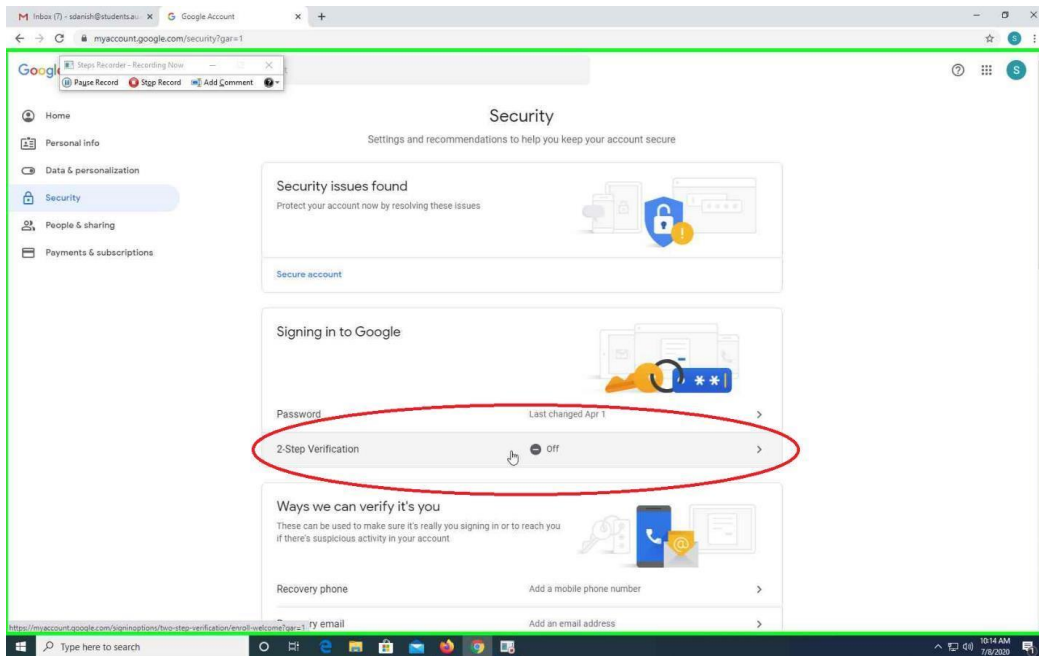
M Inbox (7) - sdanish@students.au × G Google Account × +

myaccount.google.com/security?gar=1

Google

Steps Recorder - Recording Now

Pause Record Stop Record Add Comment

Home

Personal info

Data & personalization

Security

People & sharing

Payments & subscriptions

Security

Settings and recommendations to help you keep your account secure

Security issues found

Protect your account now by resolving these issues

Secure account

Signing in to Google

Password Last changed Apr 1 >

2-Step Verification Off >

Ways we can verify it's you

These can be used to make sure it's really you signing in or to reach you if there's suspicious activity in your account

Recovery phone Add a mobile phone number >

https://myaccount.google.com/signinoptions/two-step-verification/enroll-welcome?gar=1 ry email Add an email address >

Type here to search

10:14 AM 7/8/2020